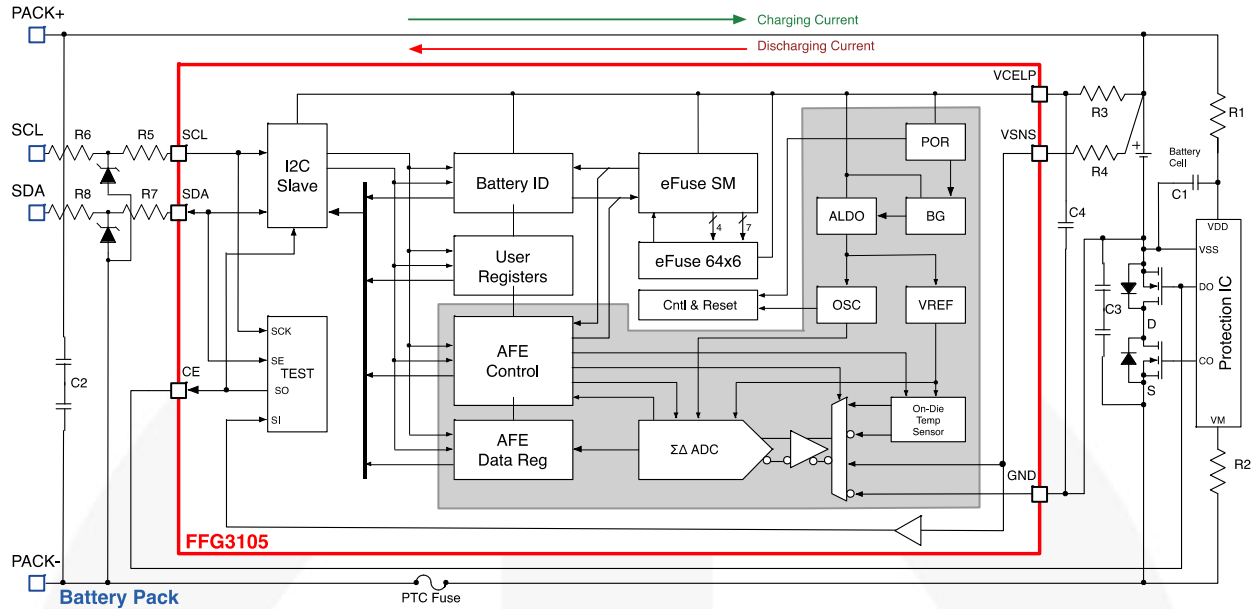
PACK+
Charging Current
Discharging Current
VCELP
R3
R1
SCL
R6
R5
SCL
I2C Slave
Battery ID
eFuse SM
POR
VSNS
R4
+
Battery Cell
SDA
R8
R7
SDA
ALDO
BG
C4
C1
4
7
eFuse 64x6
VDD
User Registers
VSS
Cntl & Reset
OSC
VREF
DO
C3
Protection IC
D
SCK
AFE Control
CE
SE
TEST
CO
C2
SO
S
SI
On-Die Temp Sensor
VM
AFE Data Reg
ΣΔ ADC
R2
GND
FFG3105
PACK-
Battery Pack
PTC Fuse